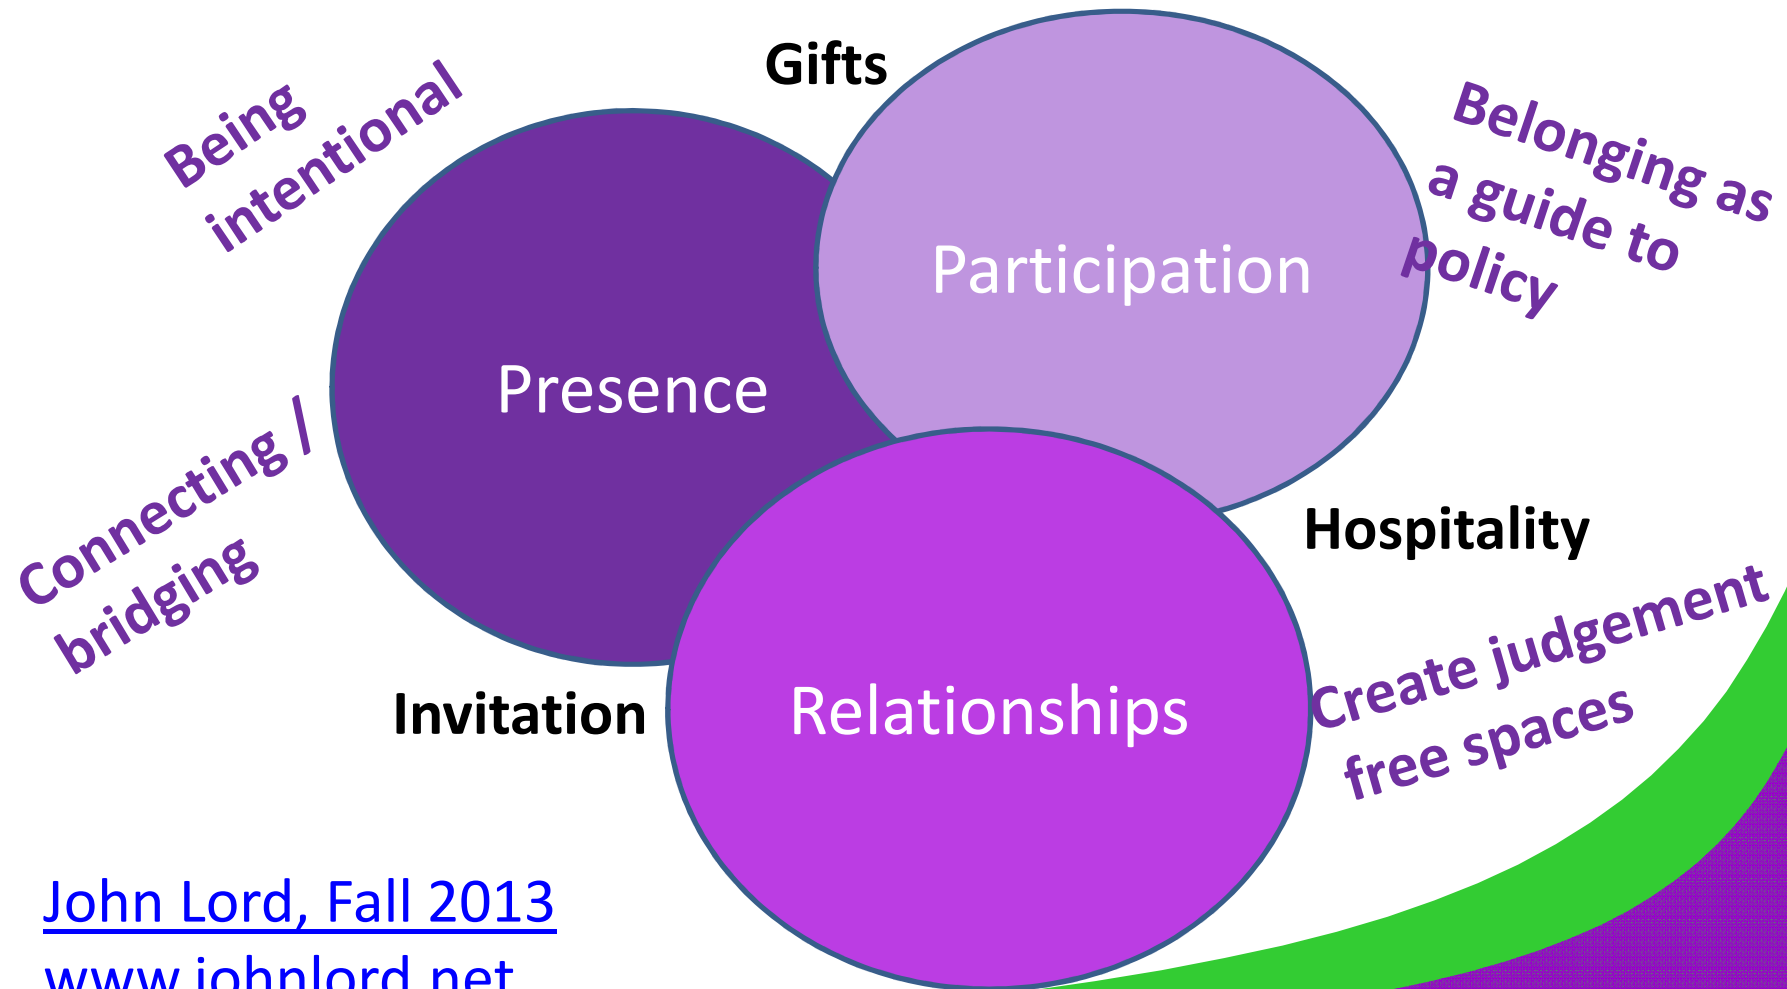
Gifts

Being intentional

Belonging as a guide to policy

Participation

Presence

Connecting / bridging

Hospitality

Create judgement free spaces

Invitation

Relationships

John Lord, Fall 2013
www.johnlord.net